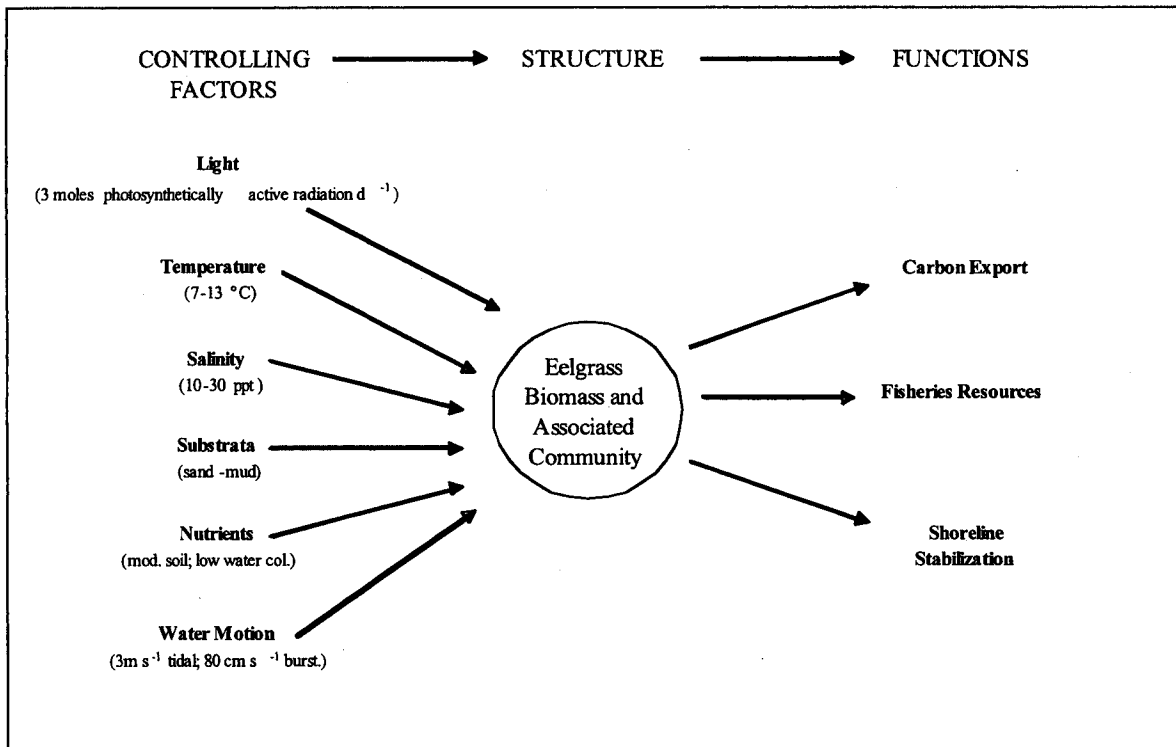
CONTROLLING FACTORS → STRUCTURE → FUNCTIONS

Light
(3 moles photosynthetically active radiation $d^{-1}$)

Temperature
(7-13 °C)

Salinity
(10-30 ppt)

Substrata
(sand -mud)

Nutrients
(mod. soil; low water col.)

Water Motion
(3m $s^{-1}$ tidal; 80 cm $s^{-1}$ burst.)

Eelgrass Biomass and Associated Community

Carbon Export

Fisheries Resources

Shoreline Stabilization